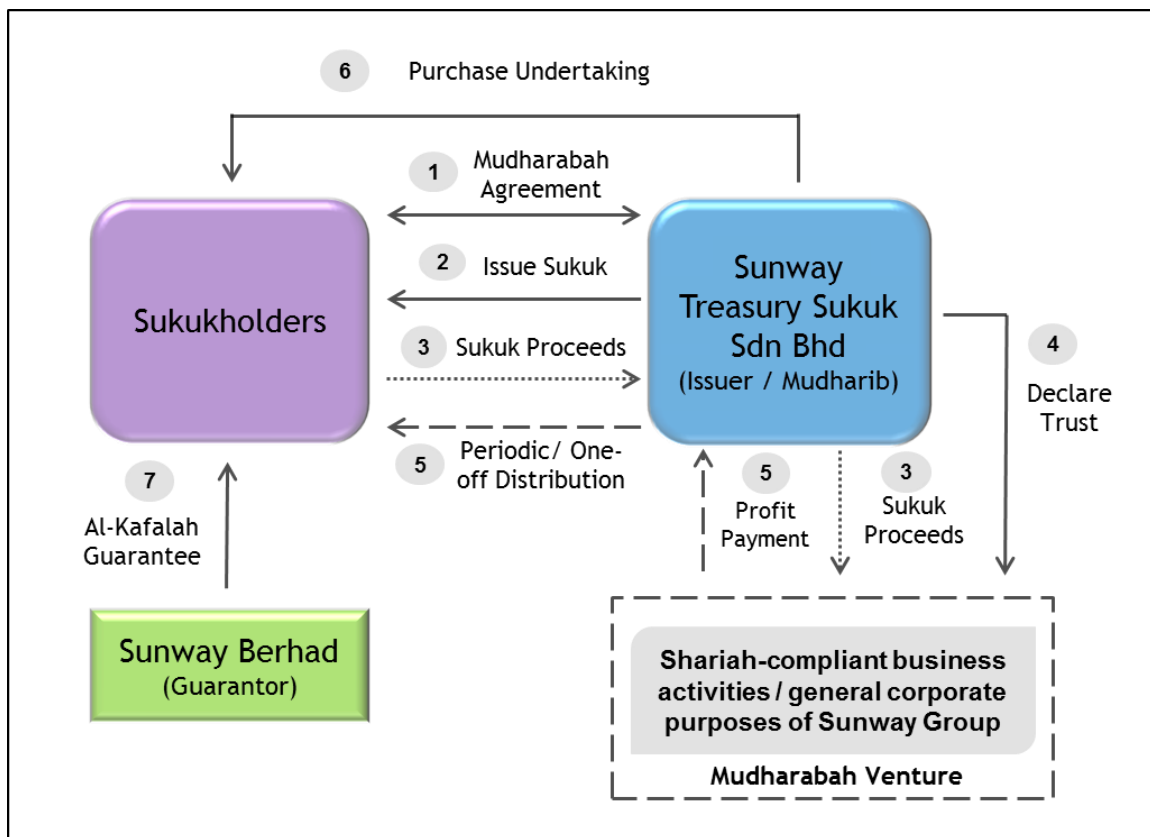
6 Purchase Undertaking

1 Mudharabah Agreement

Sukukholders

2 Issue Sukuk

3 Sukuk Proceeds

5 Periodic/ One-off Distribution

Sunway Treasury Sukuk Sdn Bhd (Issuer / Mudharib)

4 Declare Trust

7 Al-Kafalah Guarantee

5 Profit Payment

3 Sukuk Proceeds

Sunway Berhad (Guarantor)

Shariah-compliant business activities / general corporate purposes of Sunway Group

Mudharabah Venture